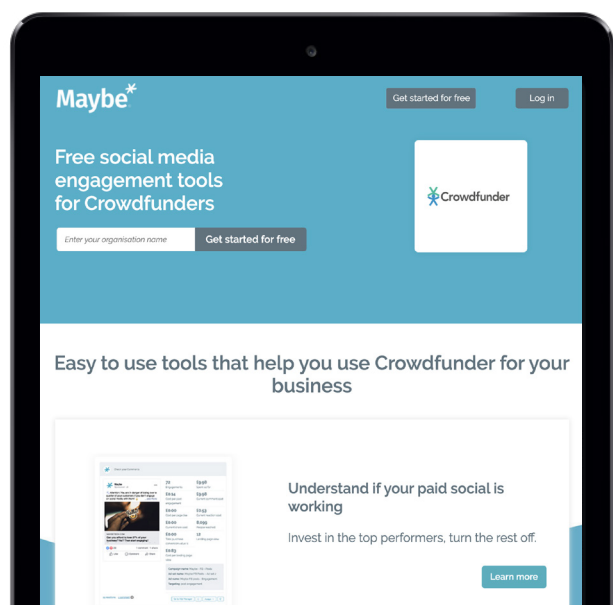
Maybe*

Get started for free

Log in

Free social media engagement tools for Crowdfunders

Enter your organisation name

Get started for free

Crowdfunder

Easy to use tools that help you use Crowdfunder for your business

Understand if your paid social is working

Invest in the top performers, turn the rest off.

Learn more